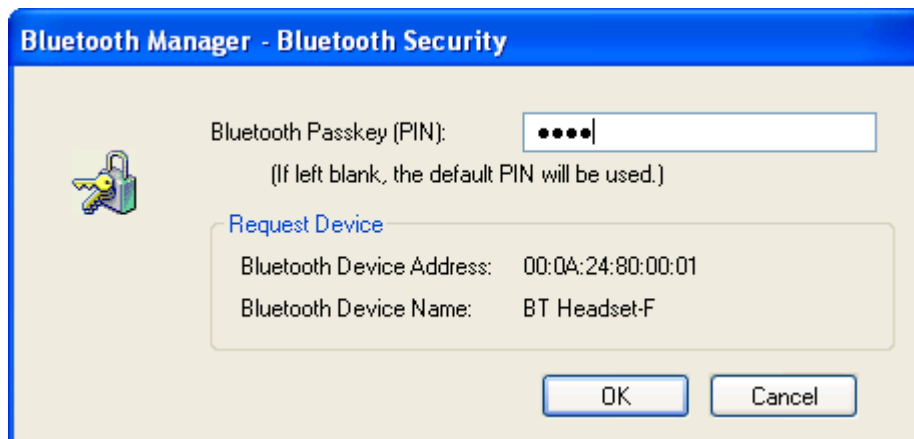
Bluetooth Manager - Bluetooth Security

Bluetooth Passkey (PIN): ●●●●

(If left blank, the default PIN will be used.)

Request Device

Bluetooth Device Address: 00:0A:24:80:00:01

Bluetooth Device Name: BT Headset-F

OK

Cancel